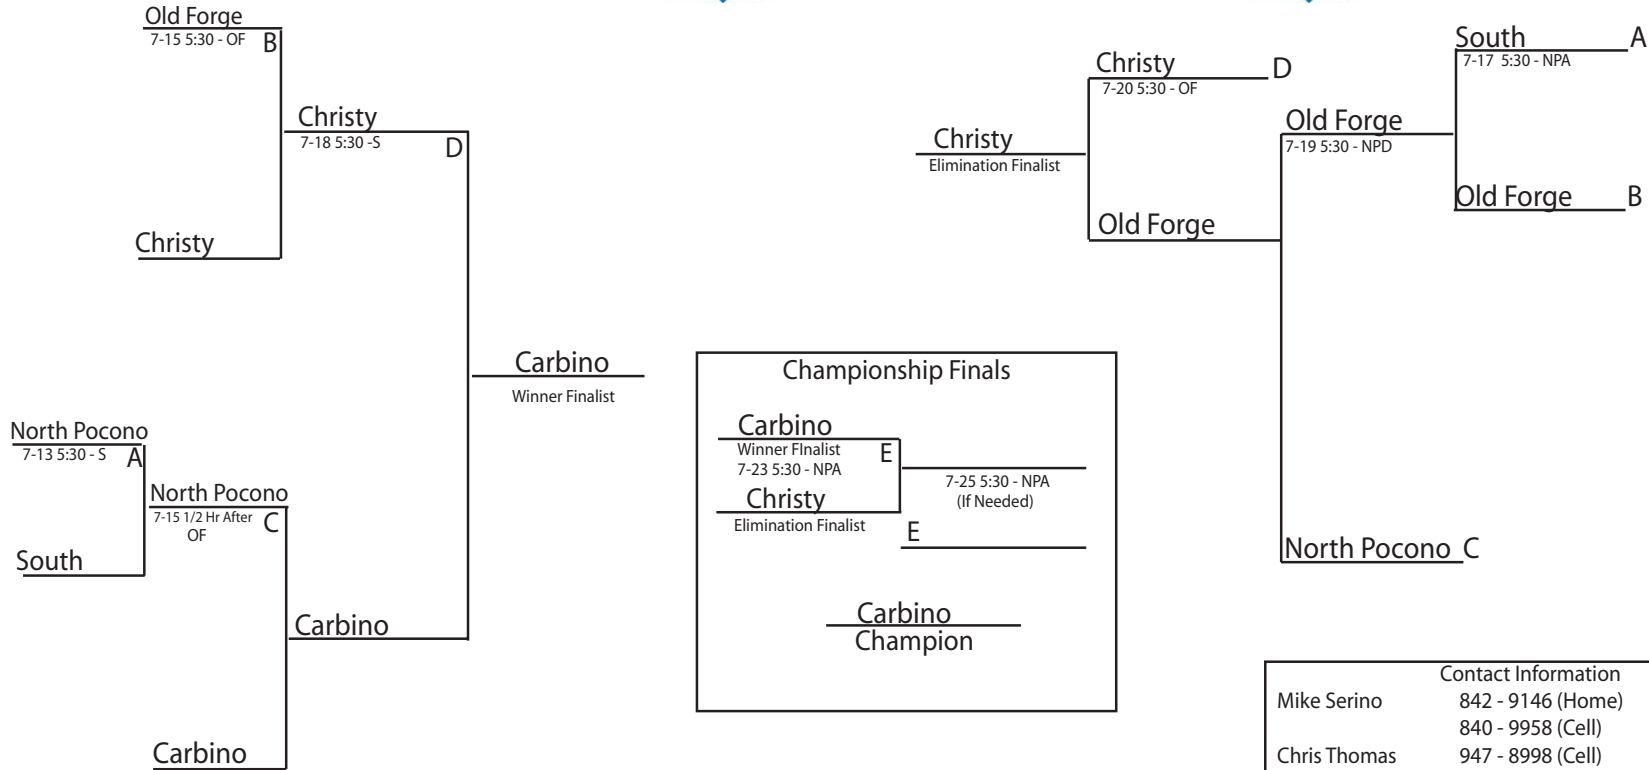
Old Forge
7-15 5:30 - OF
B

Christy
7-18 5:30 -S
D

Christy

North Pocono
7-13 5:30 - S
A

North Pocono
7-15 1/2 Hr After OF
C

South

Carbino

Carbino

Carbino
Winner Finalist

Championship Finals

Carbino
Winner FInalist
7-23 5:30 - NPA
E

Christy
Elimination Finalist

7-25 5:30 - NPA
(If Needed)

E

Carbino
Champion

Christy
Elimination Finalist

Christy
7-20 5:30 - OF
D

Old Forge

Old Forge
7-19 5:30 - NPD

South
7-17 5:30 - NPA
A

Old Forge
B

North Pocono C

| | Contact Information |
|---|---|
| Mike Serino | 842 - 9146 (Home) |
| | 840 - 9958 (Cell) |
| Chris Thomas | 947 - 8998 (Cell) |